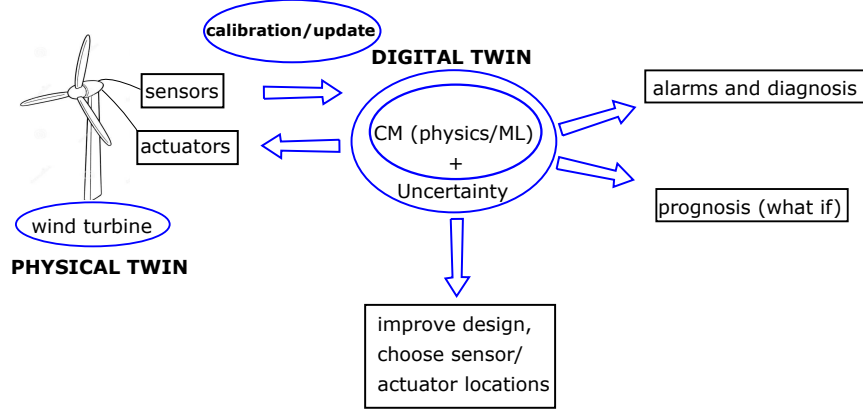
calibration/update

DIGITAL TWIN

sensors

actuators

CM (physics/ML)
+
Uncertainty

alarms and diagnosis

prognosis (what if)

wind turbine

PHYSICAL TWIN

improve design, choose sensor/ actuator locations